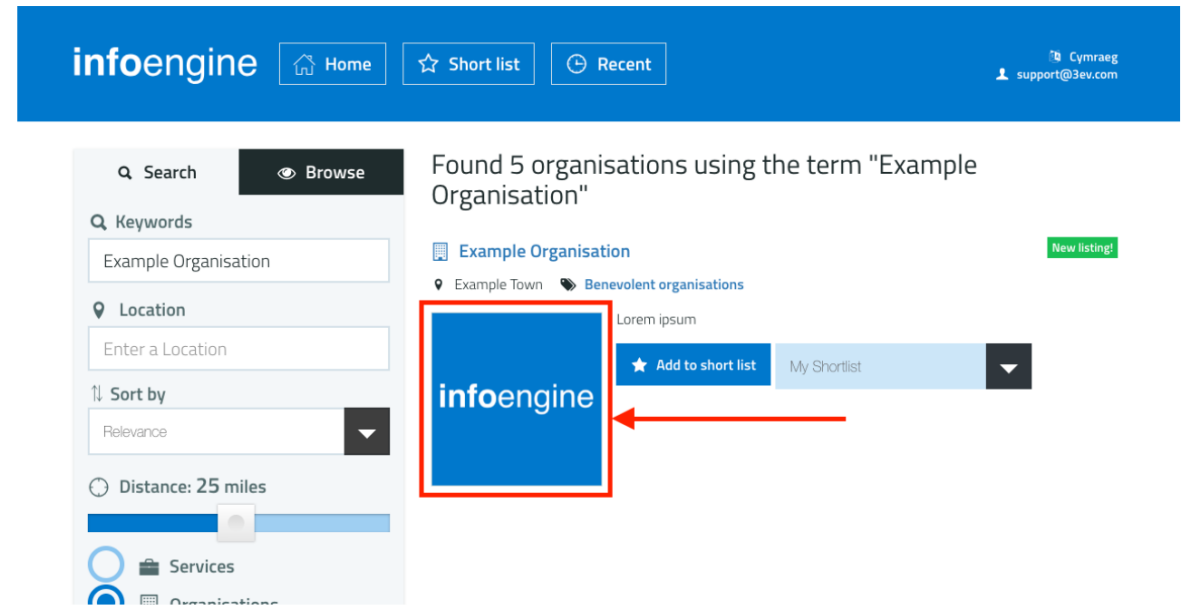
infoengine Home Short list Recent

Cymraeg
support@3ev.com

Search Browse

Keywords
Example Organisation

Location
Enter a Location

Sort by
Relevance

Distance: 25 miles

Services
Organisations

Found 5 organisations using the term "Example Organisation"

Example Organisation

New listing!

Example Town Benevolent organisations

infoengine

Lorem ipsum

Add to short list My Shortlist